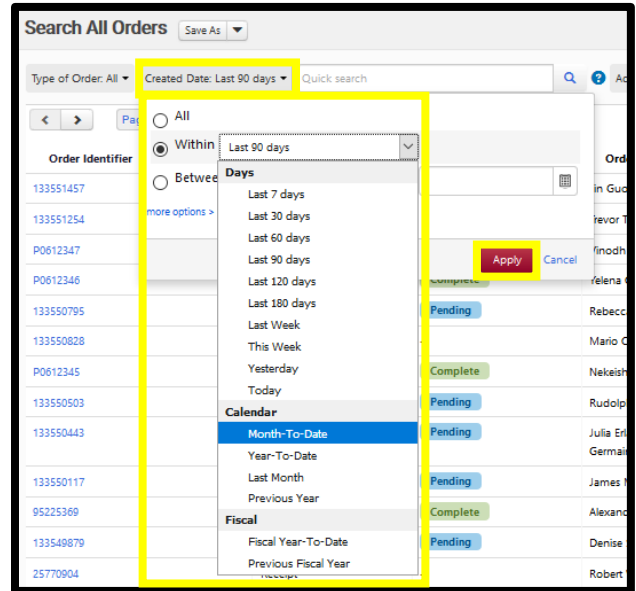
Search All Orders Save As

Type of Order: All ▾ Created Date: Last 90 days ▾ Quick search

Pag

Order Identifier

Ord

133551457

133551254

P0612347

P0612346

133550795

133550828

P0612345

133550503

133550443

133550117

95225369

133549879

25770904

All

Within Last 90 days

Betwee

more options >

Days
Last 7 days
Last 30 days
Last 60 days
Last 90 days
Last 120 days
Last 180 days
Last Week
This Week
Yesterday
Today
Calendar
Month-To-Date
Year-To-Date
Last Month
Previous Year
Fiscal
Fiscal Year-To-Date
Previous Fiscal Year

Apply Cancel

Complete
Pending
Complete
Pending
Pending
Pending
Complete
Pending

Receipt

in Guo
Trevor T
Vinodh
Yelena
Rebecc
Mario C
Nekeish
Rudolp
Julia Eri
Germai
James N
Alexand
Denise
Robert V